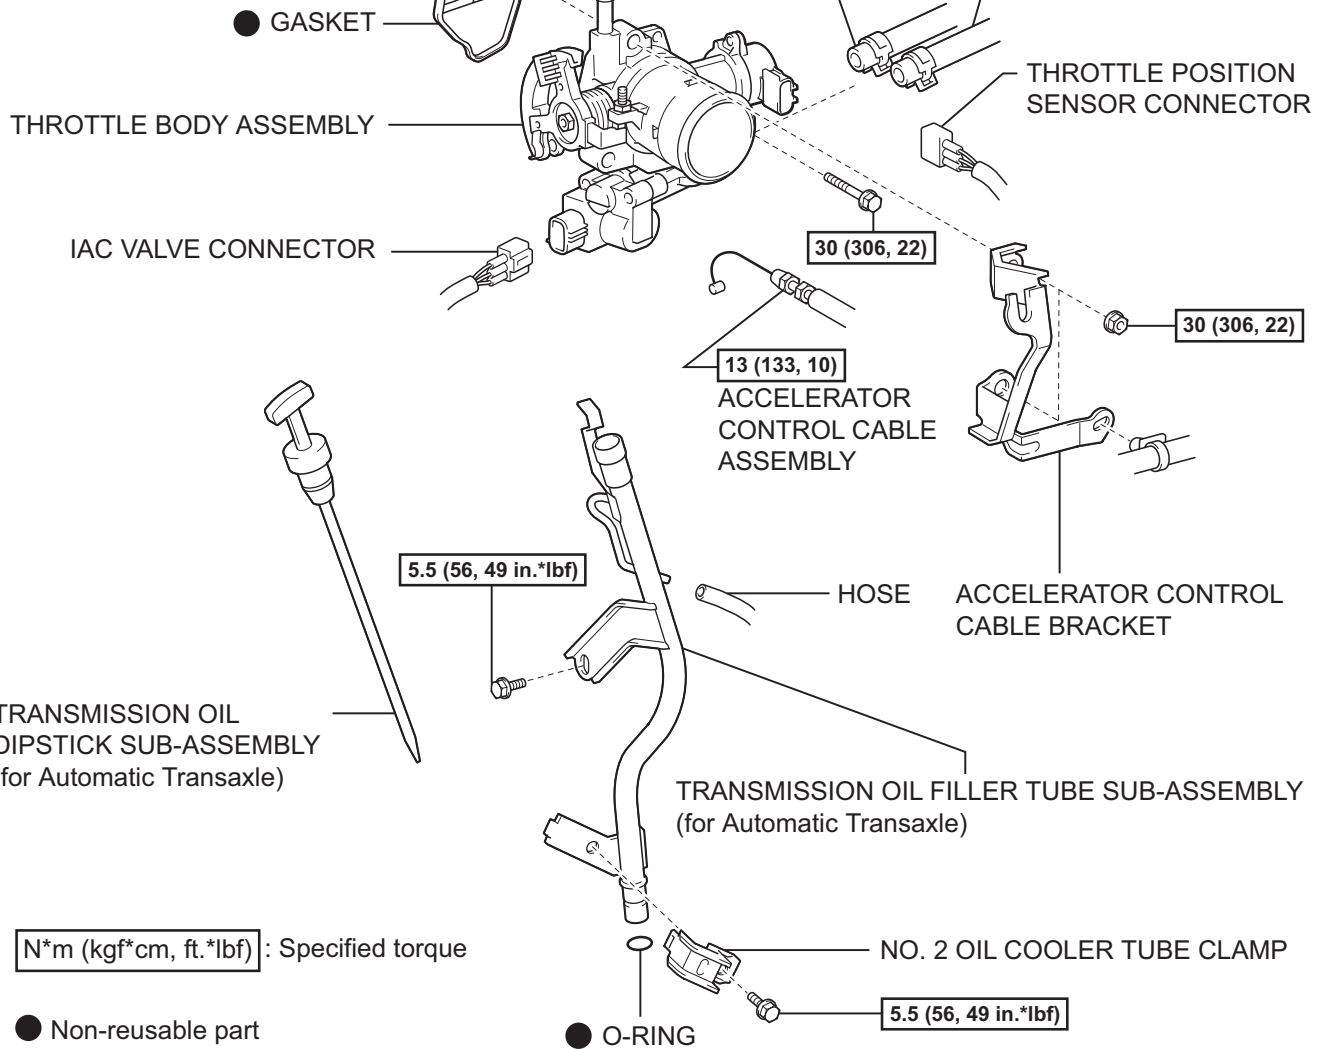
GASKET

THROTTLE POSITION SENSOR CONNECTOR

THROTTLE BODY ASSEMBLY

30 (306, 22)

IAC VALVE CONNECTOR

30 (306, 22)

13 (133, 10)

ACCELERATOR CONTROL CABLE ASSEMBLY

5.5 (56, 49 in.*lbf)

HOSE

ACCELERATOR CONTROL CABLE BRACKET

TRANSMISSION OIL DIPSTICK SUB-ASSEMBLY (for Automatic Transaxle)

TRANSMISSION OIL FILLER TUBE SUB-ASSEMBLY (for Automatic Transaxle)

N*m (kgf*cm, ft.*lbf) : Specified torque

NO. 2 OIL COOLER TUBE CLAMP

5.5 (56, 49 in.*lbf)

Non-reusable part

O-RING